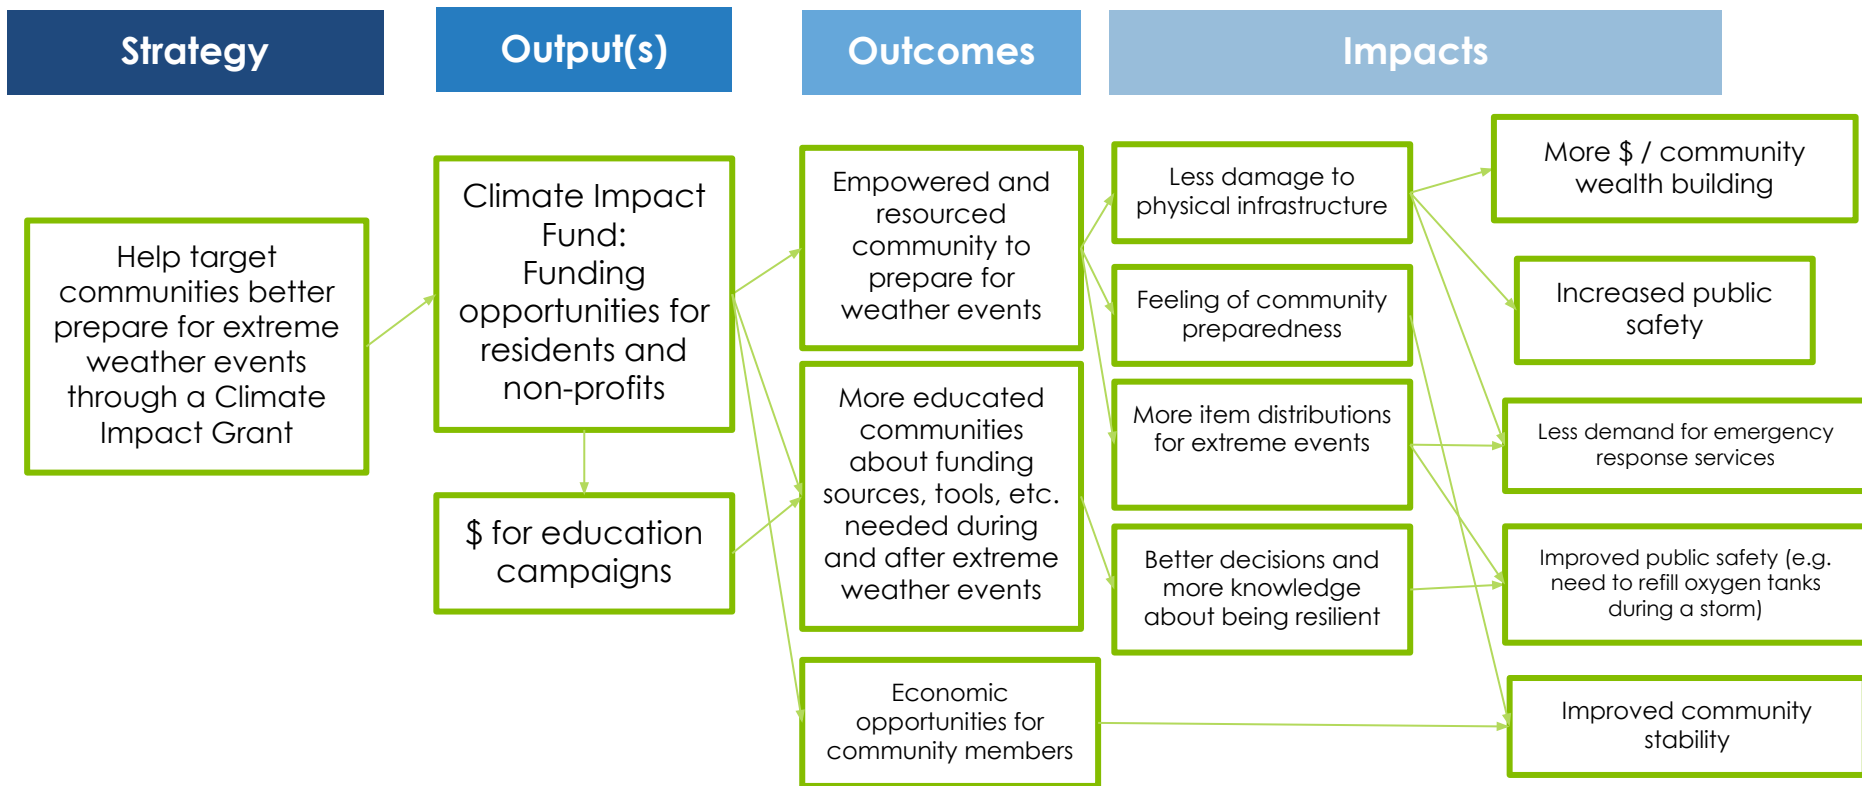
Strategy

Output(s)

Outcomes

Impacts

Help target communities better prepare for extreme weather events through a Climate Impact Grant

Climate Impact Fund: Funding opportunities for residents and non-profits

$ for education campaigns

Empowered and resourced community to prepare for weather events

More educated communities about funding sources, tools, etc. needed during and after extreme weather events

Economic opportunities for community members

Less damage to physical infrastructure

Feeling of community preparedness

More item distributions for extreme events

Better decisions and more knowledge about being resilient

More $ / community wealth building

Increased public safety

Less demand for emergency response services

Improved public safety (e.g. need to refill oxygen tanks during a storm)

Improved community stability